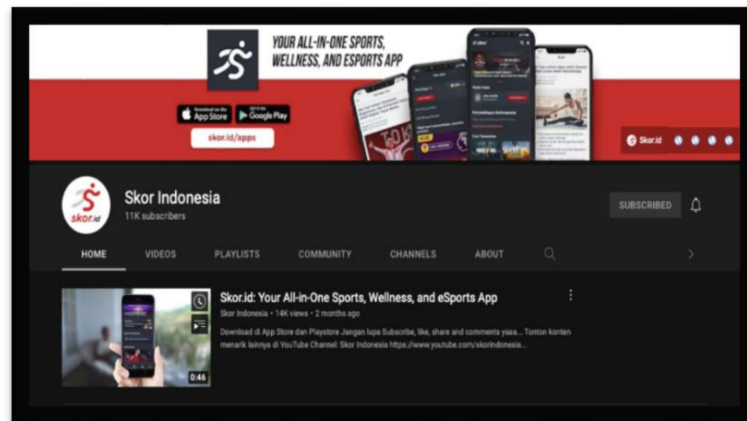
YOUR ALL-IN-ONE SPORTS, WELLNESS, AND ESPORTS APP

Download on the App Store

GET IT ON Google Play

skor.id/apps

Skor.id

skor.id

Skor Indonesia

11K subscribers

SUBSCRIBED

HOME VIDEOS PLAYLISTS COMMUNITY CHANNELS ABOUT

0:46

Skor.id: Your All-in-One Sports, Wellness, and eSports App

Skor Indonesia • 14K views • 2 months ago

Download di App Store dan Playstore Jangan lupa Subscribe, like, share and comments yaaa... Tonton konten menarik lainnya di YouTube Channel: Skor Indonesia https://www.youtube.com/skorindonesia...